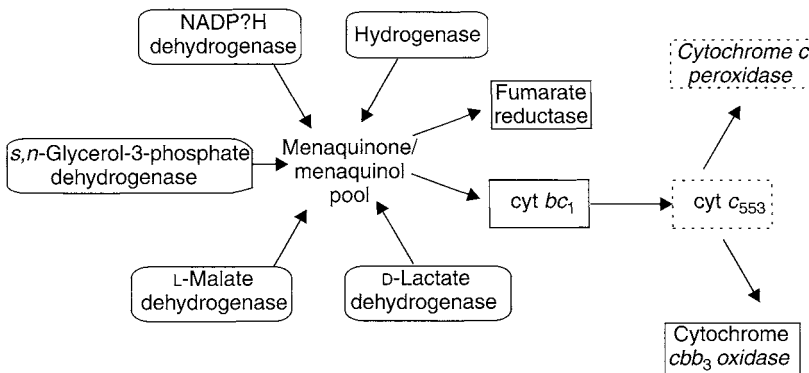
NADP?H dehydrogenase

Hydrogenase

*Cytochrome c peroxidase*

Fumarate reductase

*s,n*-Glycerol-3-phosphate dehydrogenase

Menaquinone/ menaquinol pool

cyt $bc_1$

cyt $c_{553}$

L-Malate dehydrogenase

D-Lactate dehydrogenase

Cytochrome *$cbb_3$ oxidase*